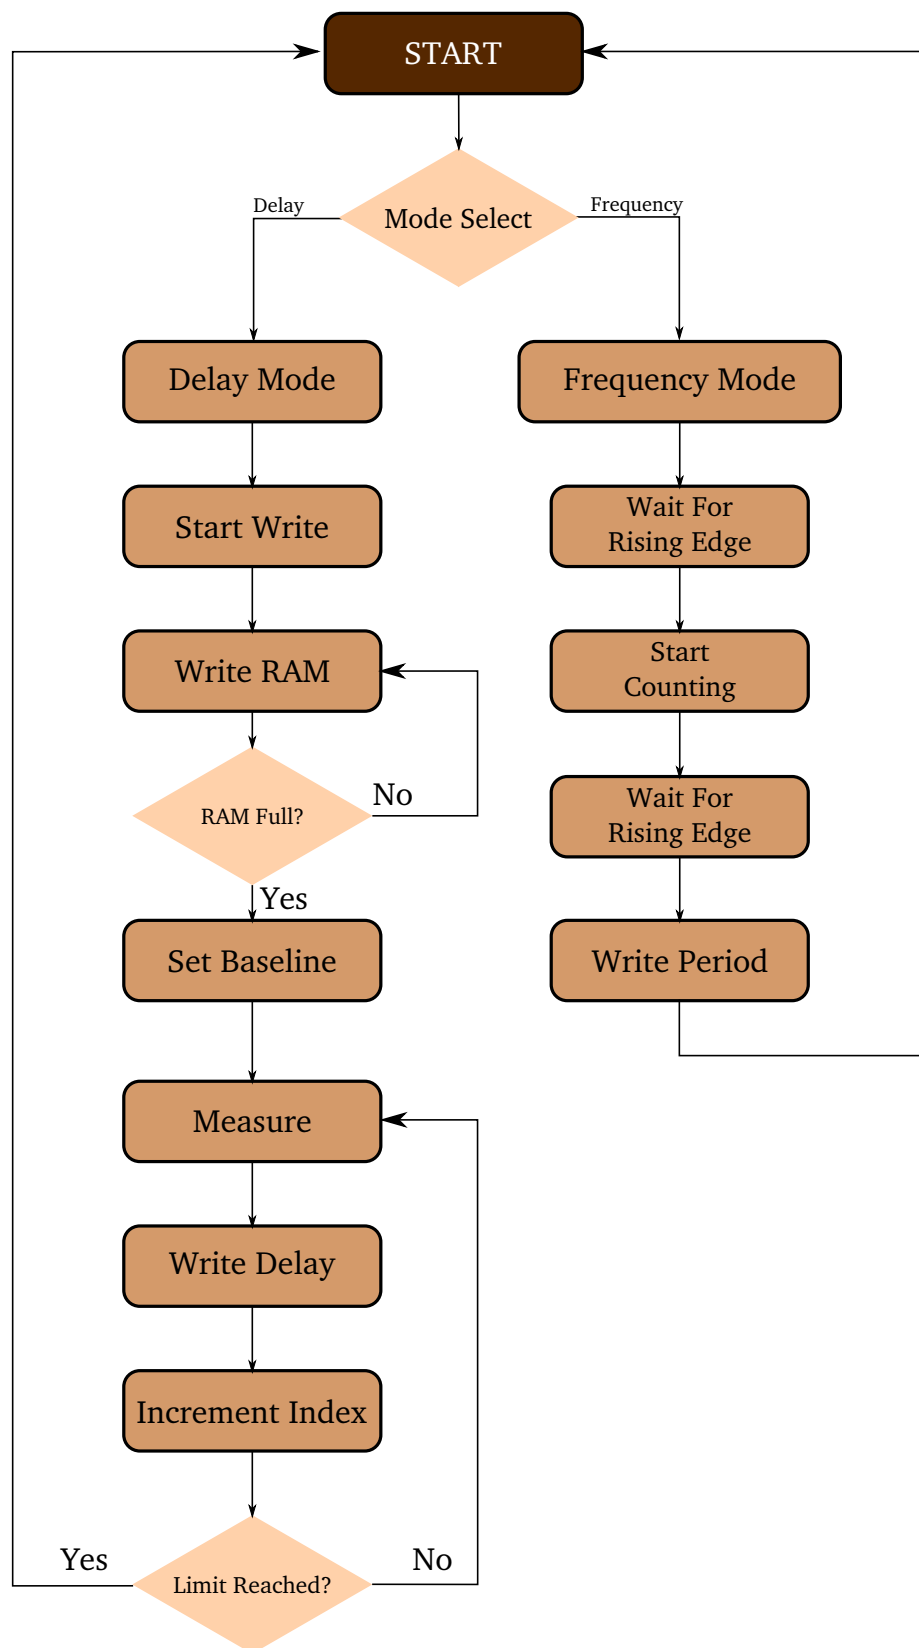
START

Delay

Mode Select

Frequency

Delay Mode

Frequency Mode

Start Write

Wait For Rising Edge

Write RAM

Start Counting

RAM Full?

No

Wait For Rising Edge

Yes

Set Baseline

Write Period

Measure

Write Delay

Increment Index

Yes

Limit Reached?

No